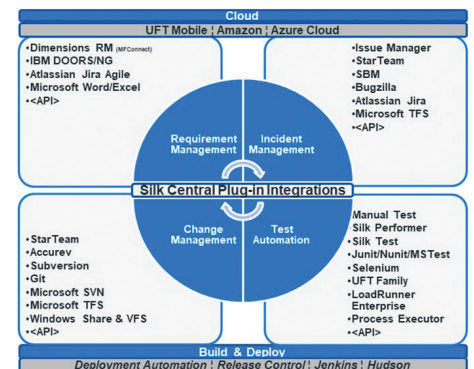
Cloud
UFT Mobile | Amazon | Azure Cloud

•Dimensions RM (MFConnect)
•IBM DOORS/NG
•Atlassian Jira Agile
•Microsoft Word/Excel
•<API>

•Issue Manager
•StarTeam
•SBM
•Bugzilla
•Atlassian Jira
•Microsoft TFS
•<API>

Requirement Management

Incident Management

Silk Central Plug-in Integrations

Change Management

Test Automation

•StarTeam
•Accurev
•Subversion
•Git
•Microsoft SVN
•Microsoft TFS
•Windows Share & VFS
•<API>

Manual Test
Silk Performer
•Silk Test
•Junit/Nunit/MSTest
•Selenium
•UFT Family
•LoadRunner Enterprise
•Process Executor
•<API>

Build & Deploy
Deployment Automation | Release Control | Jenkins | Hudson